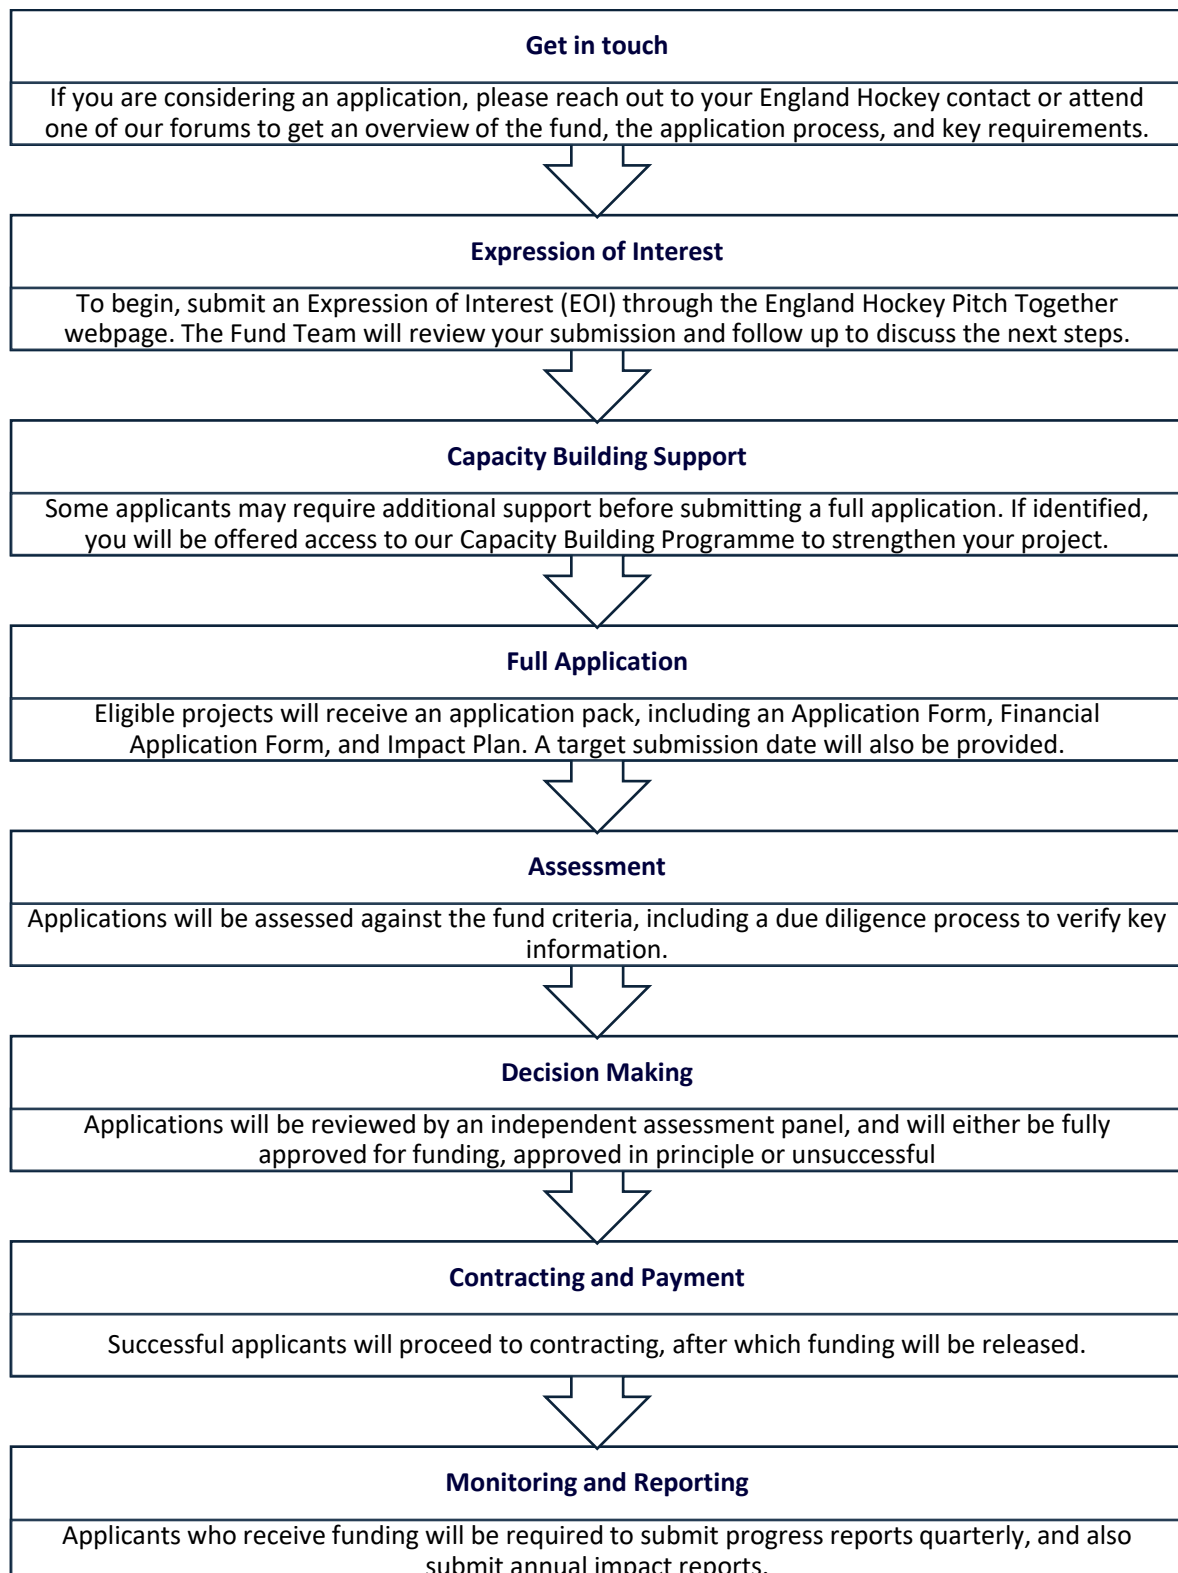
Get in touch

If you are considering an application, please reach out to your England Hockey contact or attend one of our forums to get an overview of the fund, the application process, and key requirements.

Expression of Interest

To begin, submit an Expression of Interest (EOI) through the England Hockey Pitch Together webpage. The Fund Team will review your submission and follow up to discuss the next steps.

Capacity Building Support

Some applicants may require additional support before submitting a full application. If identified, you will be offered access to our Capacity Building Programme to strengthen your project.

Full Application

Eligible projects will receive an application pack, including an Application Form, Financial Application Form, and Impact Plan. A target submission date will also be provided.

Assessment

Applications will be assessed against the fund criteria, including a due diligence process to verify key information.

Decision Making

Applications will be reviewed by an independent assessment panel, and will either be fully approved for funding, approved in principle or unsuccessful

Contracting and Payment

Successful applicants will proceed to contracting, after which funding will be released.

Monitoring and Reporting

Applicants who receive funding will be required to submit progress reports quarterly, and also submit annual impact reports.